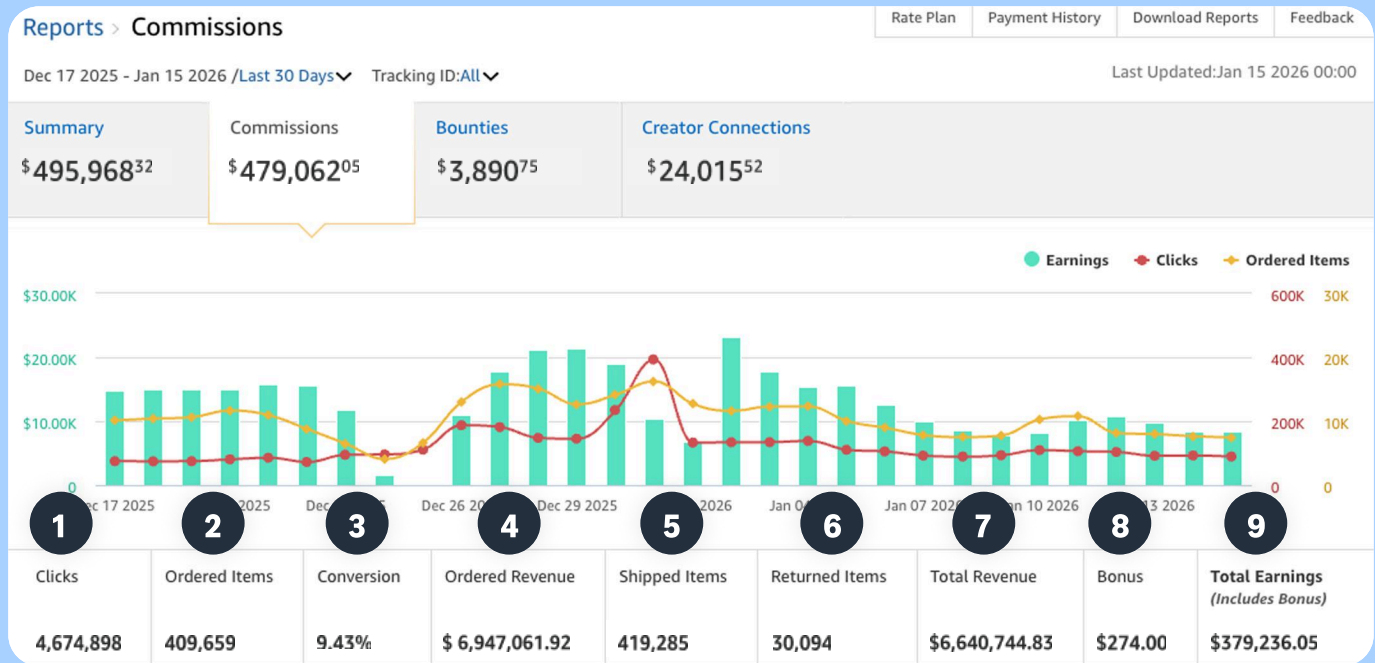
Reports > Commissions

Rate Plan | Payment History | Download Reports | Feedback

Dec 17 2025 - Jan 15 2026 /Last 30 Days Tracking ID:All

Last Updated:Jan 15 2026 00:00

Summary
$495,968$^{32}$

Commissions
$479,062$^{05}$

Bounties
$3,890$^{75}$

Creator Connections
$24,015$^{52}$

Earnings Clicks Ordered Items

$30.00K
$20.00K
$10.00K
0

600K 30K
400K 20K
200K 10K
0 0

Dec 17 2025 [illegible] 2025 Dec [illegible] Dec 26 20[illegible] Dec 29 2025 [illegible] 2026 Jan 0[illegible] Jan 07 202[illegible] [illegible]n 10 2026 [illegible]13 2026

1 2 3 4 5 6 7 8 9

| Clicks | Ordered Items | Conversion | Ordered Revenue | Shipped Items | Returned Items | Total Revenue | Bonus | Total Earnings (Includes Bonus) |
|---|---|---|---|---|---|---|---|---|
| 4,674,898 | 409,659 | 9.43% | $ 6,947,061.92 | 419,285 | 30,094 | $6,640,744.83 | $274.00 | $379,236.05 |